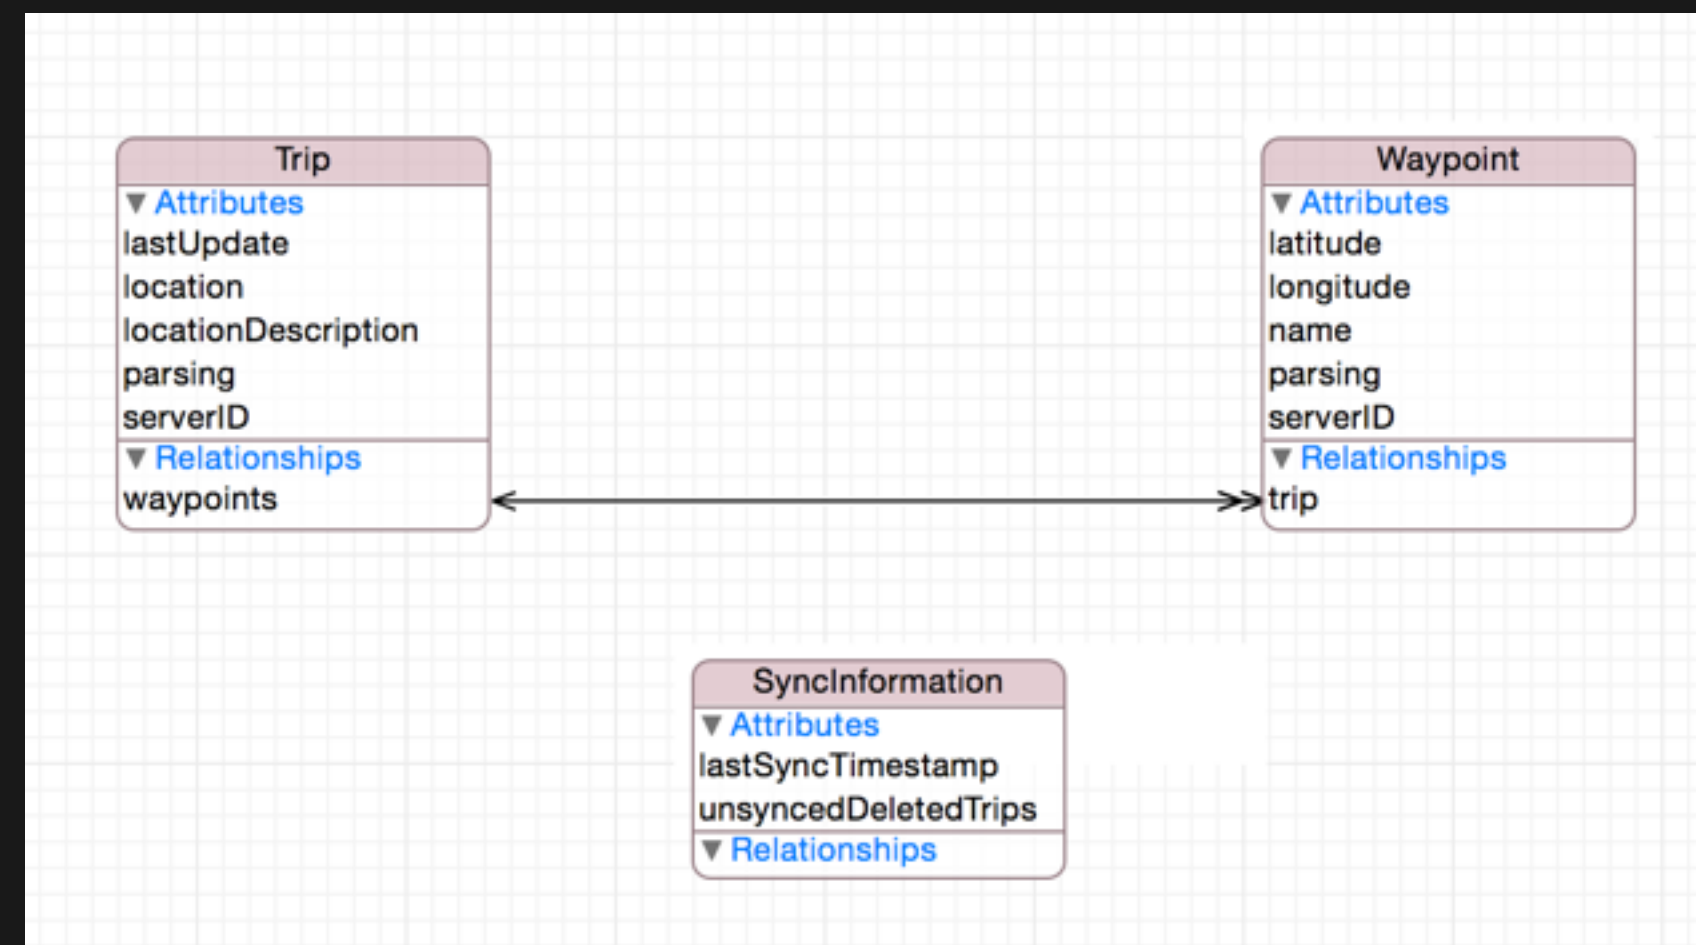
Trip
▼ Attributes
lastUpdate
location
locationDescription
parsing
serverID
▼ Relationships
waypoints

Waypoint
▼ Attributes
latitude
longitude
name
parsing
serverID
▼ Relationships
trip

SyncInformation
▼ Attributes
lastSyncTimestamp
unsyncedDeletedTrips
▼ Relationships